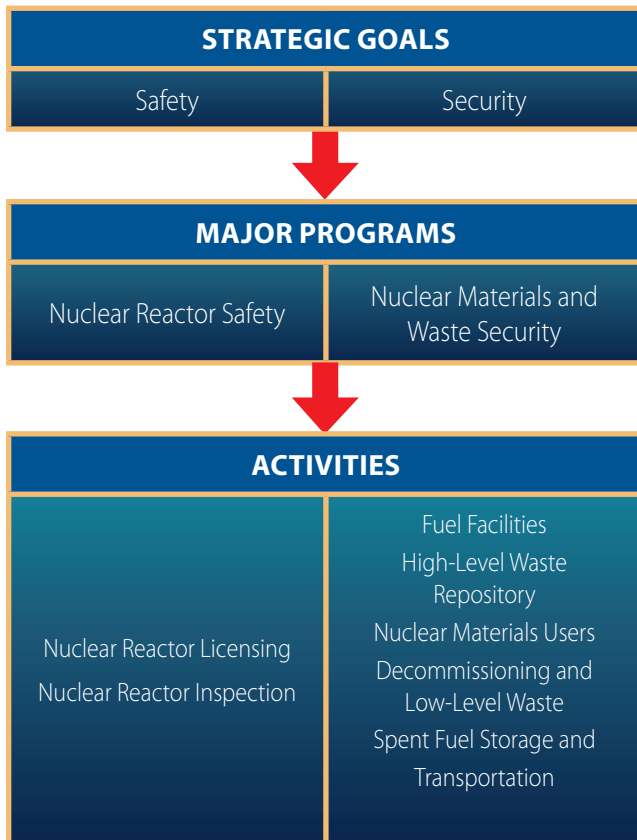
STRATEGIC GOALS

| Safety | Security |
|---|---|

MAJOR PROGRAMS

| Nuclear Reactor Safety | Nuclear Materials and Waste Security |
|---|---|

ACTIVITIES

| Nuclear Reactor Licensing<br>Nuclear Reactor Inspection | Fuel Facilities<br>High-Level Waste Repository<br>Nuclear Materials Users<br>Decommissioning and Low-Level Waste<br>Spent Fuel Storage and Transportation |
|---|---|